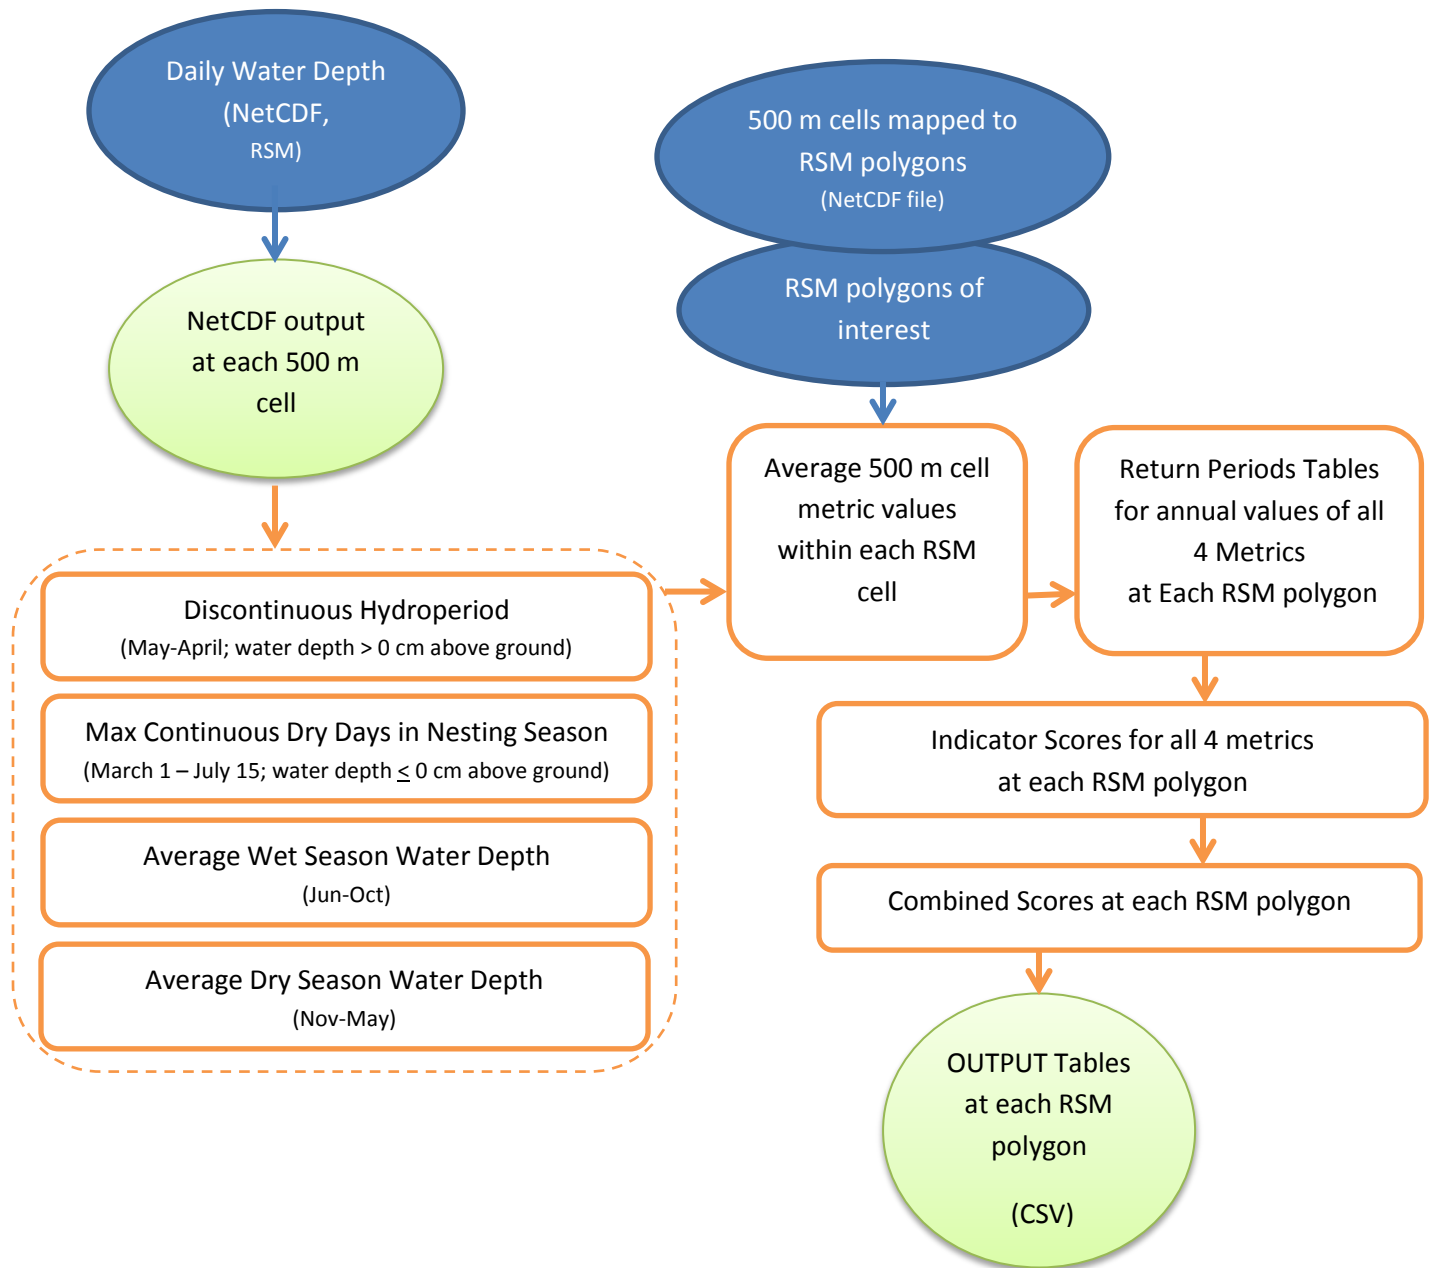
Daily Water Depth
(NetCDF,
RSM)

NetCDF output at each 500 m cell

Discontinuous Hydroperiod
(May-April; water depth > 0 cm above ground)

Max Continuous Dry Days in Nesting Season
(March 1 – July 15; water depth $\leq$ 0 cm above ground)

Average Wet Season Water Depth
(Jun-Oct)

Average Dry Season Water Depth
(Nov-May)

500 m cells mapped to RSM polygons
(NetCDF file)

RSM polygons of interest

Average 500 m cell metric values within each RSM cell

Return Periods Tables for annual values of all 4 Metrics at Each RSM polygon

Indicator Scores for all 4 metrics at each RSM polygon

Combined Scores at each RSM polygon

OUTPUT Tables at each RSM polygon

(CSV)